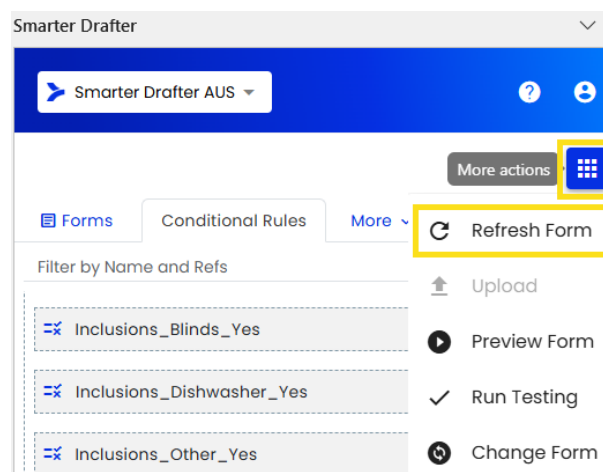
Smarter Drafter

Smarter Drafter AUS

More actions

Forms

Conditional Rules

More

Filter by Name and Refs

Inclusions_Blinds_Yes

Inclusions_Dishwasher_Yes

Inclusions_Other_Yes

Refresh Form

Upload

Preview Form

Run Testing

Change Form